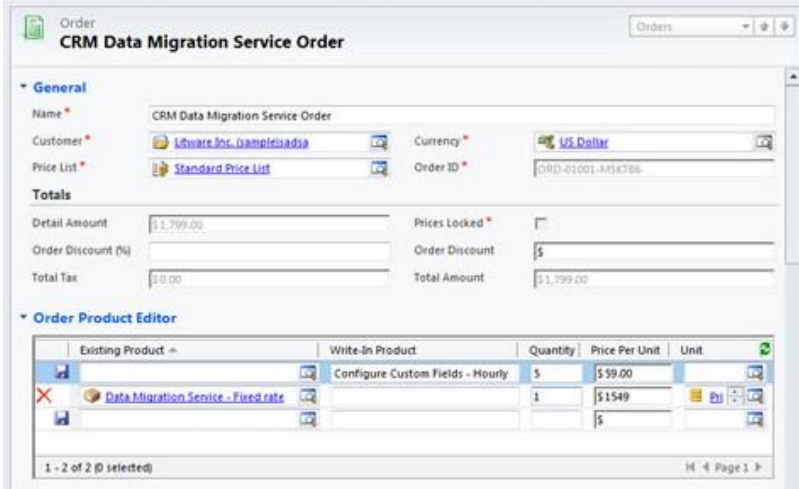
Order
CRM Data Migration Service Order

Orders

General

Name * CRM Data Migration Service Order

Customer * Litware Inc. (sample)sadsa

Currency * US Dollar

Price List * Standard Price List

Order ID * ORD-01001-M5K7B6

Totals

Detail Amount $1,799.00

Prices Locked *

Order Discount (%)

Order Discount $

Total Tax $0.00

Total Amount $1,799.00

Order Product Editor

| | Existing Product | Write-In Product | Quantity | Price Per Unit | Unit |
|---|---|---|---|---|---|
| | | Configure Custom Fields - Hourly | 5 | $ 59.00 | |
| | Data Migration Service - Fixed rate | | 1 | $1549 | Pri |
| | | | | $ | |

1 - 2 of 2 (0 selected)

Page 1